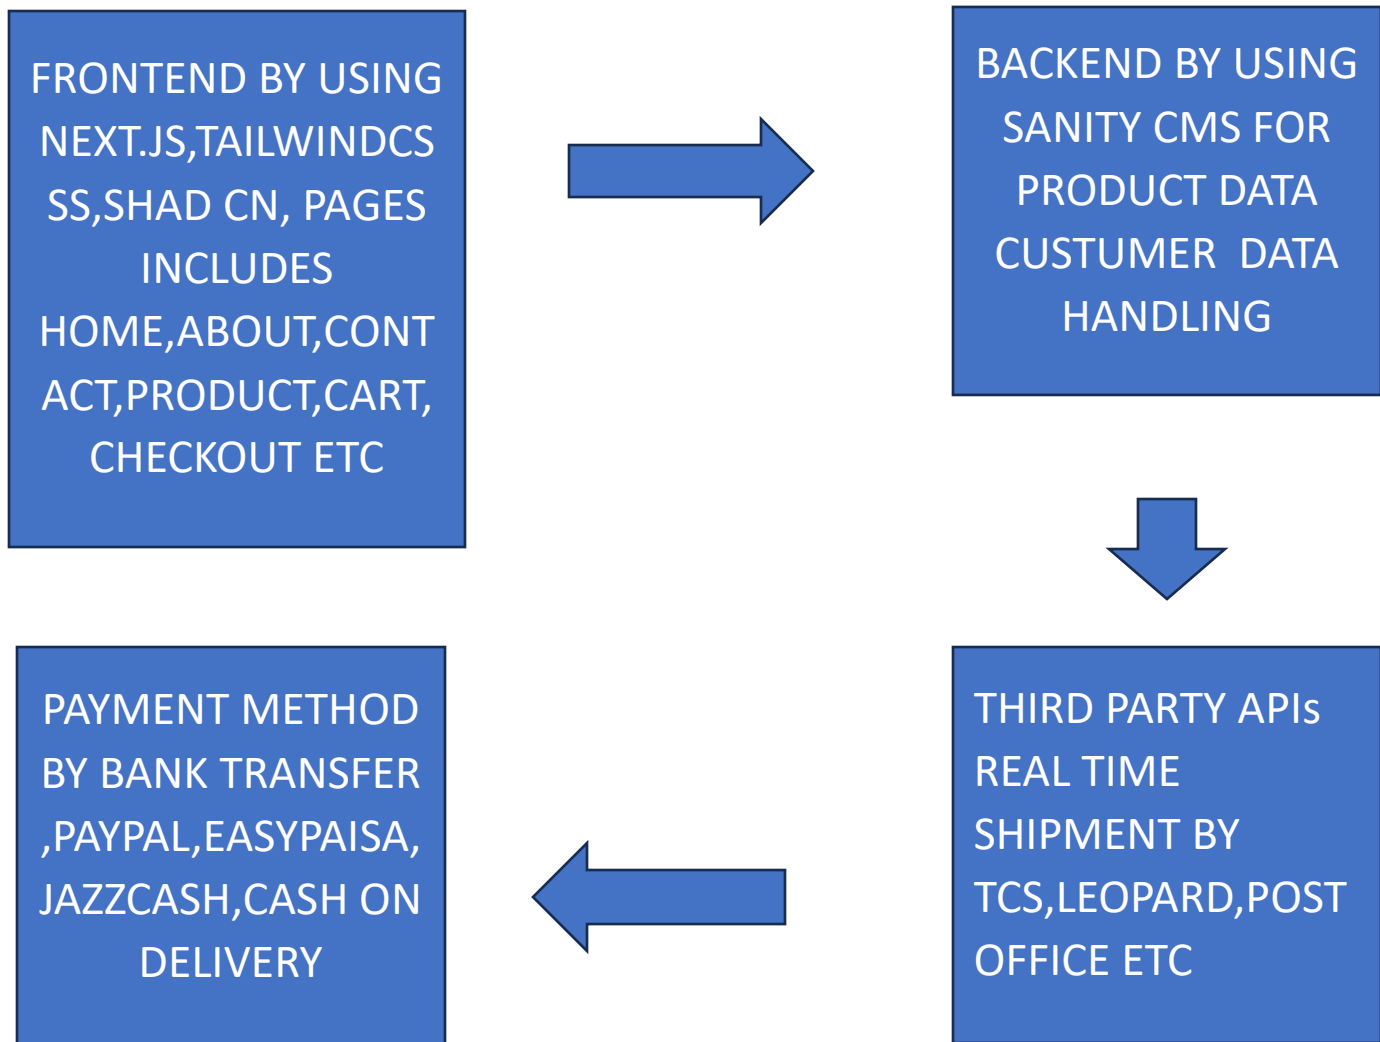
FRONTEND BY USING NEXT.JS,TAILWINDCSS,SHAD CN, PAGES INCLUDES HOME,ABOUT,CONTACT,PRODUCT,CART, CHECKOUT ETC

BACKEND BY USING SANITY CMS FOR PRODUCT DATA CUSTUMER DATA HANDLING

THIRD PARTY APIs REAL TIME SHIPMENT BY TCS,LEOPARD,POST OFFICE ETC

PAYMENT METHOD BY BANK TRANSFER ,PAYPAL,EASYPAISA, JAZZCASH,CASH ON DELIVERY